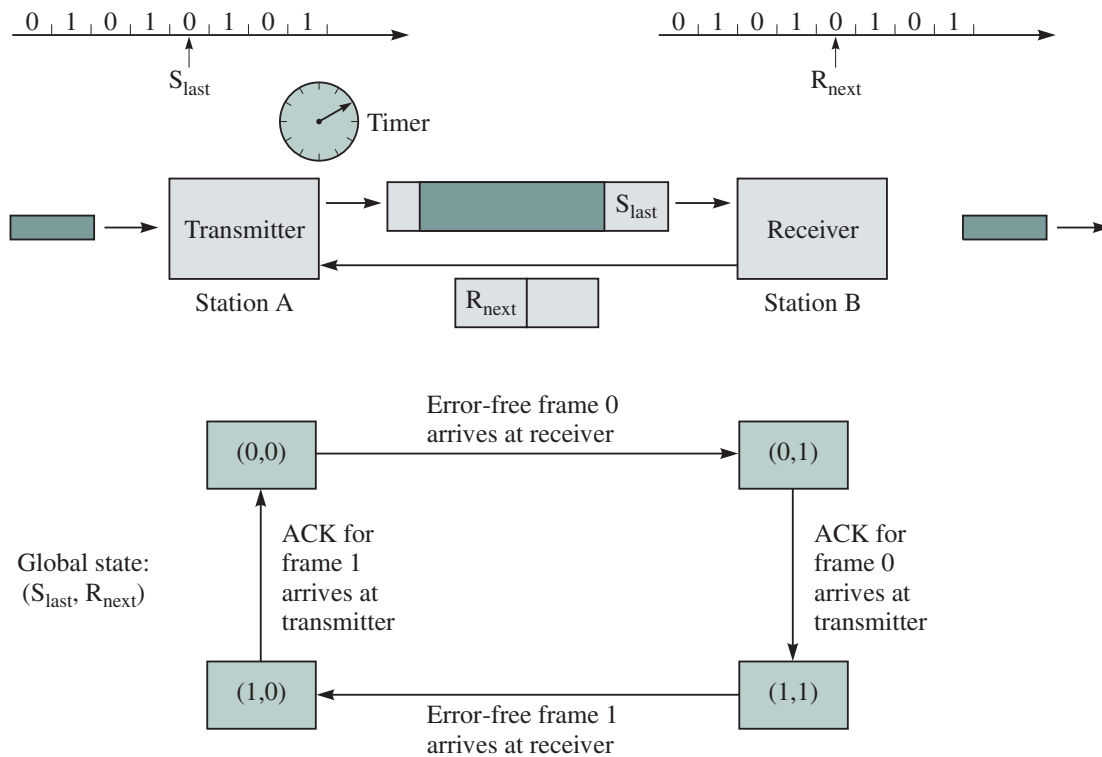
0 1 0 1 0 1 0 1

$S_{last}$

Timer

0 1 0 1 0 1 0 1

$R_{next}$

Transmitter

$S_{last}$

Receiver

Station A

$R_{next}$

Station B

(0,0)

Error-free frame 0 arrives at receiver

(0,1)

Global state: ($S_{last}$, $R_{next}$)

ACK for frame 1 arrives at transmitter

ACK for frame 0 arrives at transmitter

(1,0)

Error-free frame 1 arrives at receiver

(1,1)